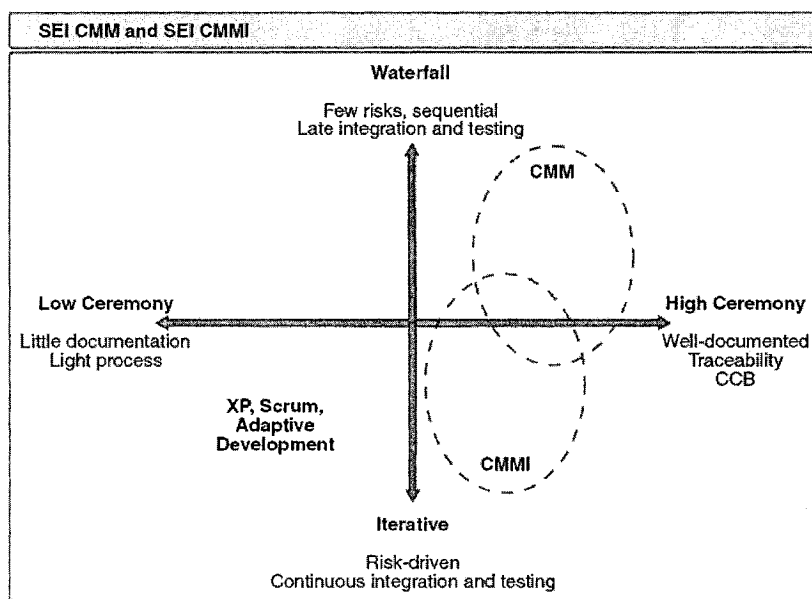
SEI CMM and SEI CMMI

Waterfall

Few risks, sequential
Late integration and testing

CMM

Low Ceremony

Little documentation
Light process

High Ceremony

Well-documented
Traceability
CCB

XP, Scrum,
Adaptive
Development

CMMI

Iterative

Risk-driven
Continuous integration and testing